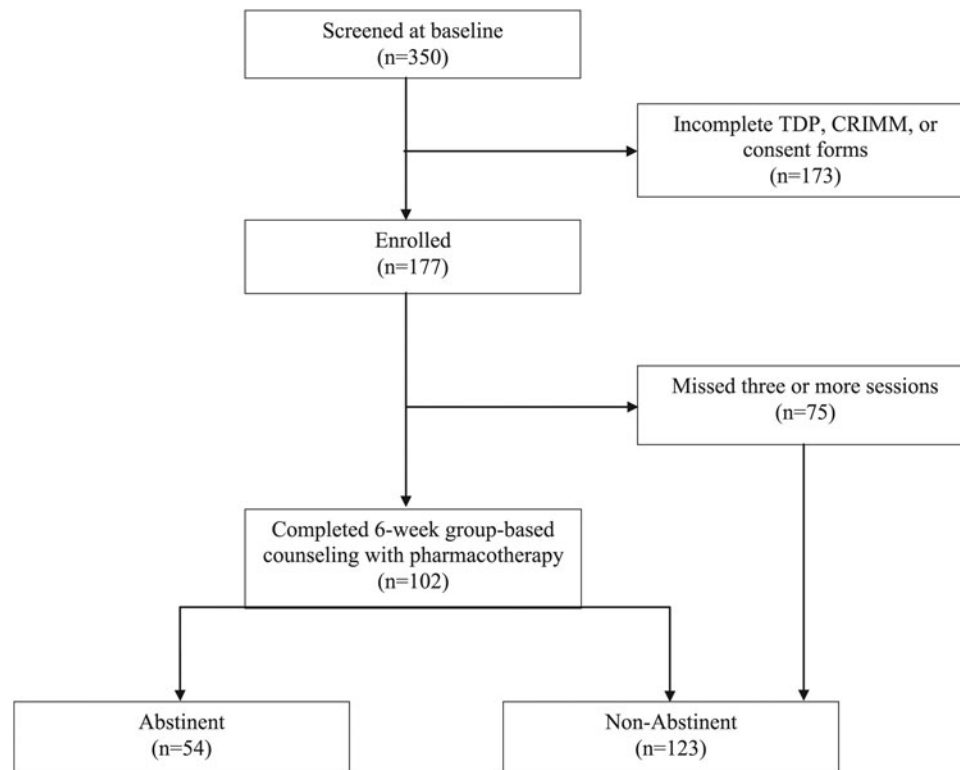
Screened at baseline
(n=350)

Incomplete TDP, CRIMM, or consent forms
(n=173)

Enrolled
(n=177)

Missed three or more sessions
(n=75)

Completed 6-week group-based counseling with pharmacotherapy
(n=102)

Abstinent
(n=54)

Non-Abstinent
(n=123)